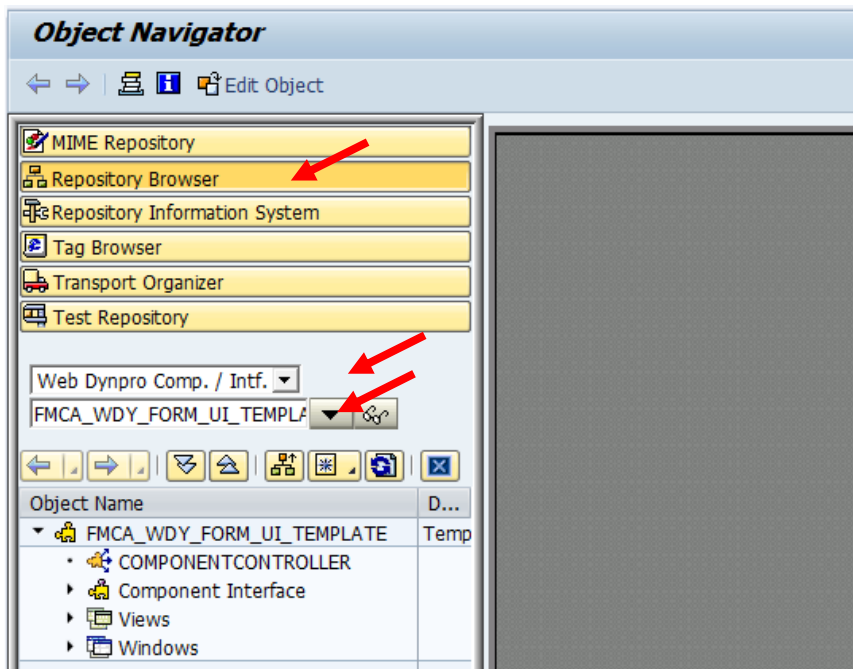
Object Navigator

Edit Object

MIME Repository
Repository Browser
Repository Information System
Tag Browser
Transport Organizer
Test Repository

Web Dynpro Comp. / Intf.
FMCA_WDY_FORM_UI_TEMPLA

| Object Name | D... |
|---|---|
| FMCA_WDY_FORM_UI_TEMPLATE | Temp |
| COMPONENTCONTROLLER | |
| Component Interface | |
| Views | |
| Windows | |